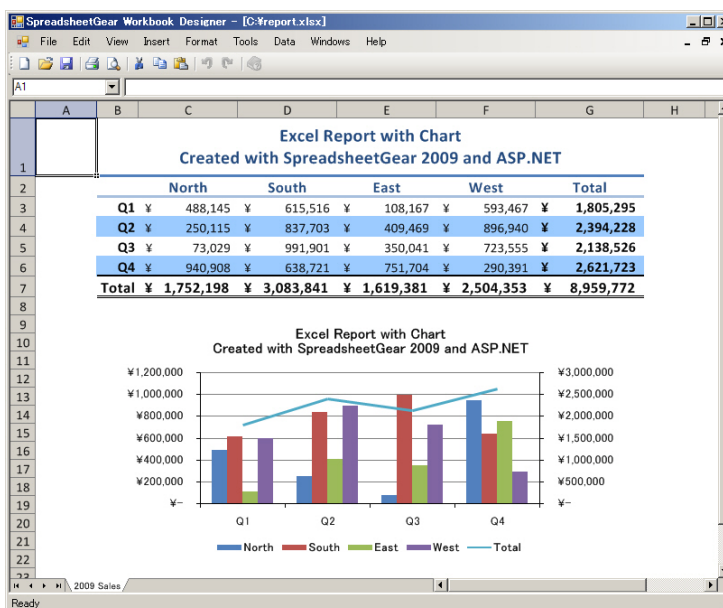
SpreadsheetGear Workbook Designer - [C:¥report.xlsx]

File Edit View Insert Format Tools Data Windows Help

A1

| | A | B | C | D | E | F | G | H |
|---|---|---|---|---|---|---|---|---|
| 1 | | Excel Report with Chart Created with SpreadsheetGear 2009 and ASP.NET | | | | | | |
| 2 | | | North | South | East | West | Total | |
| 3 | | Q1 | ¥ 488,145 | ¥ 615,516 | ¥ 108,167 | ¥ 593,467 | ¥ 1,805,295 | |
| 4 | | Q2 | ¥ 250,115 | ¥ 837,703 | ¥ 409,469 | ¥ 896,940 | ¥ 2,394,228 | |
| 5 | | Q3 | ¥ 73,029 | ¥ 991,901 | ¥ 350,041 | ¥ 723,555 | ¥ 2,138,526 | |
| 6 | | Q4 | ¥ 940,908 | ¥ 638,721 | ¥ 751,704 | ¥ 290,391 | ¥ 2,621,723 | |
| 7 | | Total | ¥ 1,752,198 | ¥ 3,083,841 | ¥ 1,619,381 | ¥ 2,504,353 | ¥ 8,959,772 | |

Excel Report with Chart
Created with SpreadsheetGear 2009 and ASP.NET

¥1,200,000
¥1,000,000
¥800,000
¥600,000
¥400,000
¥200,000
¥-

¥3,000,000
¥2,500,000
¥2,000,000
¥1,500,000
¥1,000,000
¥500,000
¥-

Q1 Q2 Q3 Q4

North South East West Total

8 9 10 11 12 13 14 15 16 17 18 19 20 21 22

2009 Sales

Ready